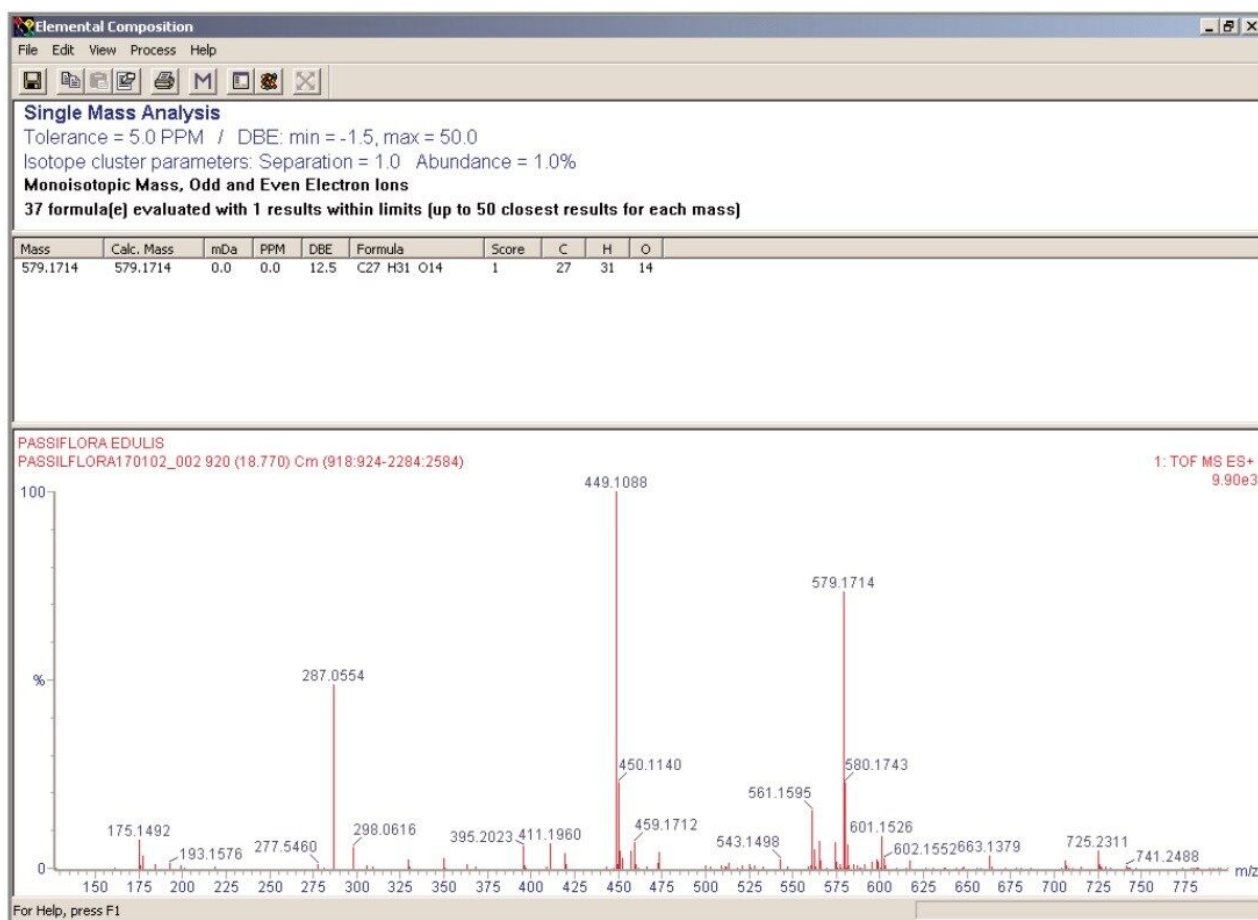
Elemental Composition
File Edit View Process Help
M

Single Mass Analysis
Tolerance = 5.0 PPM / DBE: min = -1.5, max = 50.0
Isotope cluster parameters: Separation = 1.0 Abundance = 1.0%
Monoisotopic Mass, Odd and Even Electron Ions
37 formula(e) evaluated with 1 results within limits (up to 50 closest results for each mass)

| Mass | Calc. Mass | mDa | PPM | DBE | Formula | Score | C | H | O |
|---|---|---|---|---|---|---|---|---|---|
| 579.1714 | 579.1714 | 0.0 | 0.0 | 12.5 | C27 H31 O14 | 1 | 27 | 31 | 14 |

PASSIFLORA EDULIS
PASSILFLORA170102_002 920 (18.770) Cm (918:924-2284:2584)
1: TOF MS ES+
9.90e3
100
%
0
449.1088
579.1714
287.0554
450.1140
580.1743
561.1595
175.1492
193.1576
277.5460
298.0616
395.2023
411.1960
459.1712
543.1498
601.1526
602.1552
663.1379
725.2311
741.2488
150 175 200 225 250 275 300 325 350 375 400 425 450 475 500 525 550 575 600 625 650 675 700 725 750 775
m/z
For Help, press F1